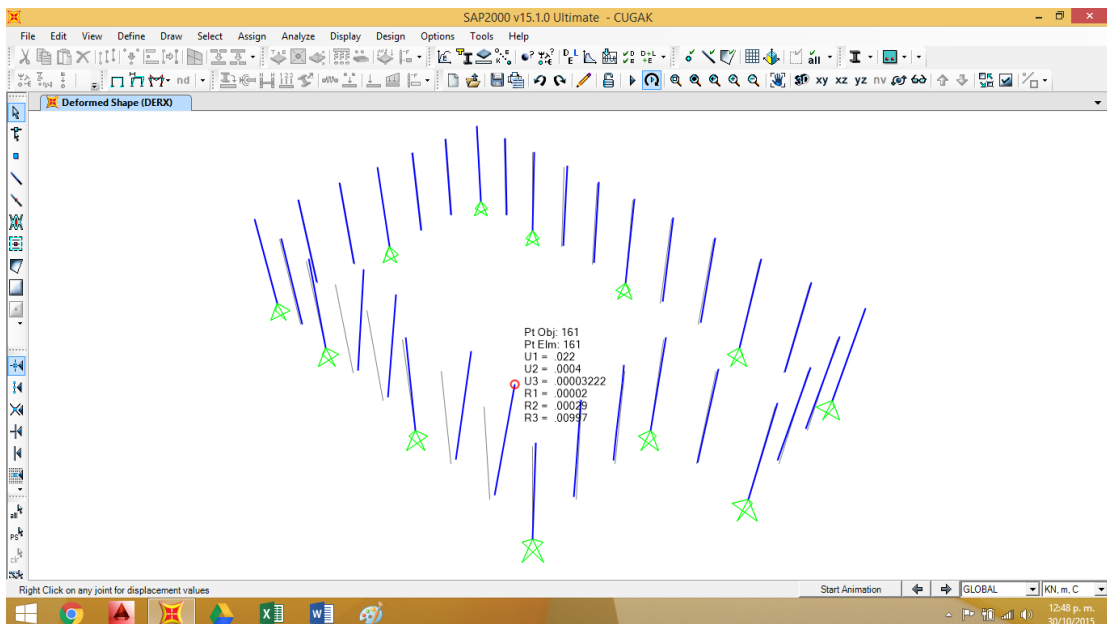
SAP2000 v15.1.0 Ultimate - CUGAK

File Edit View Define Draw Select Assign Analyze Display Design Options Tools Help

nd

xy xz yz nv

Deformed Shape (DERX)

Pt Obj: 161
Pt Elm: 161
U1 = .022
U2 = .0004
U3 = .00003222
R1 = .00002
R2 = .00029
R3 = .00997

Right Click on any joint for displacement values

Start Animation

GLOBAL

KN, m, C

12:48 p. m.
30/10/2015